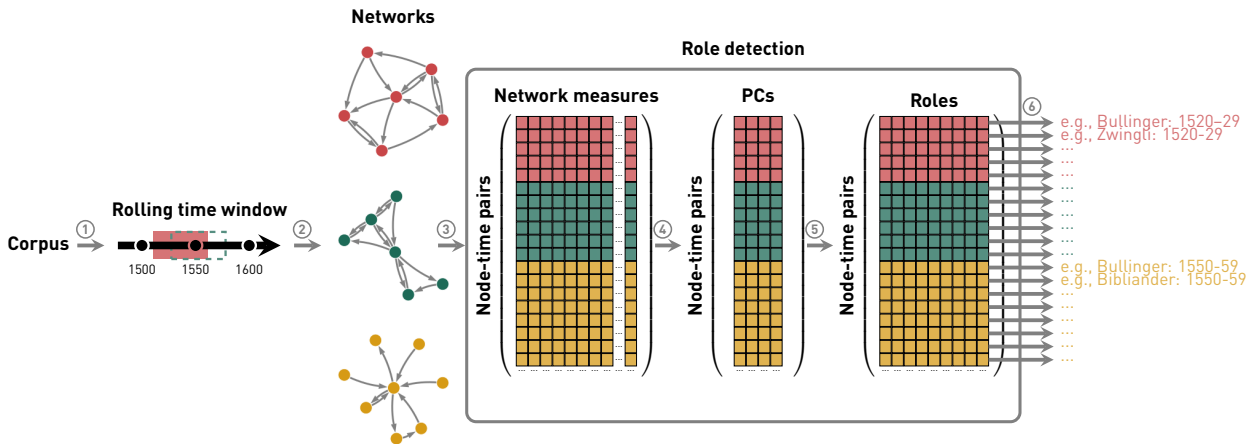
Networks

Role detection

Network measures

PCs

Roles

Corpus

①

Rolling time window

1500 1550 1600

②

③

Node-time pairs

④

Node-time pairs

⑤

Node-time pairs

⑥

e.g., Bullinger: 1520–29
e.g., Zwingli: 1520–29
...
...
...
...
...
...
...
...
...
e.g., Bullinger: 1550–59
e.g., Bibliander: 1550–59
...
...
...
...
...
...
...